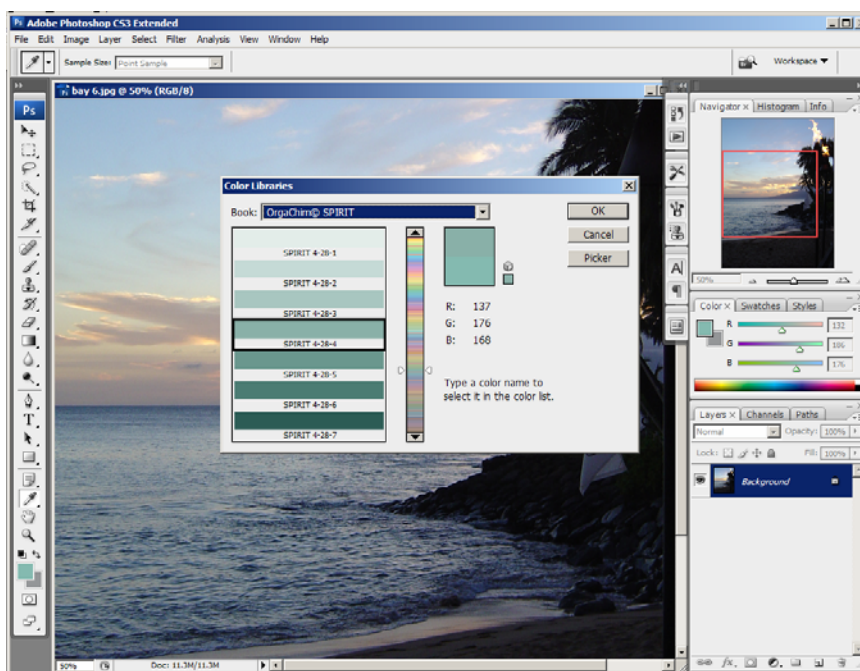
Adobe Photoshop CS3 Extended

File Edit Image Layer Select Filter Analysis View Window Help

Sample Size: Point Sample

Workspace ▼

bay 6.jpg @ 50% (RGB/8)

Color Libraries

Book: OrgaChim© SPIRIT

OK

Cancel

Picker

SPIRIT 4-28-1

SPIRIT 4-28-2

SPIRIT 4-28-3

SPIRIT 4-28-4

SPIRIT 4-28-5

SPIRIT 4-28-6

SPIRIT 4-28-7

R: 137

G: 176

B: 168

Type a color name to select it in the color list.

Navigator × Histogram Info

50%

Color × Swatches Styles

R 132

G 186

B 176

Layers × Channels Paths

Normal Opacity: 100%

Lock: Fill: 100%

Background

50%

Doc: 11.3M/11.3M